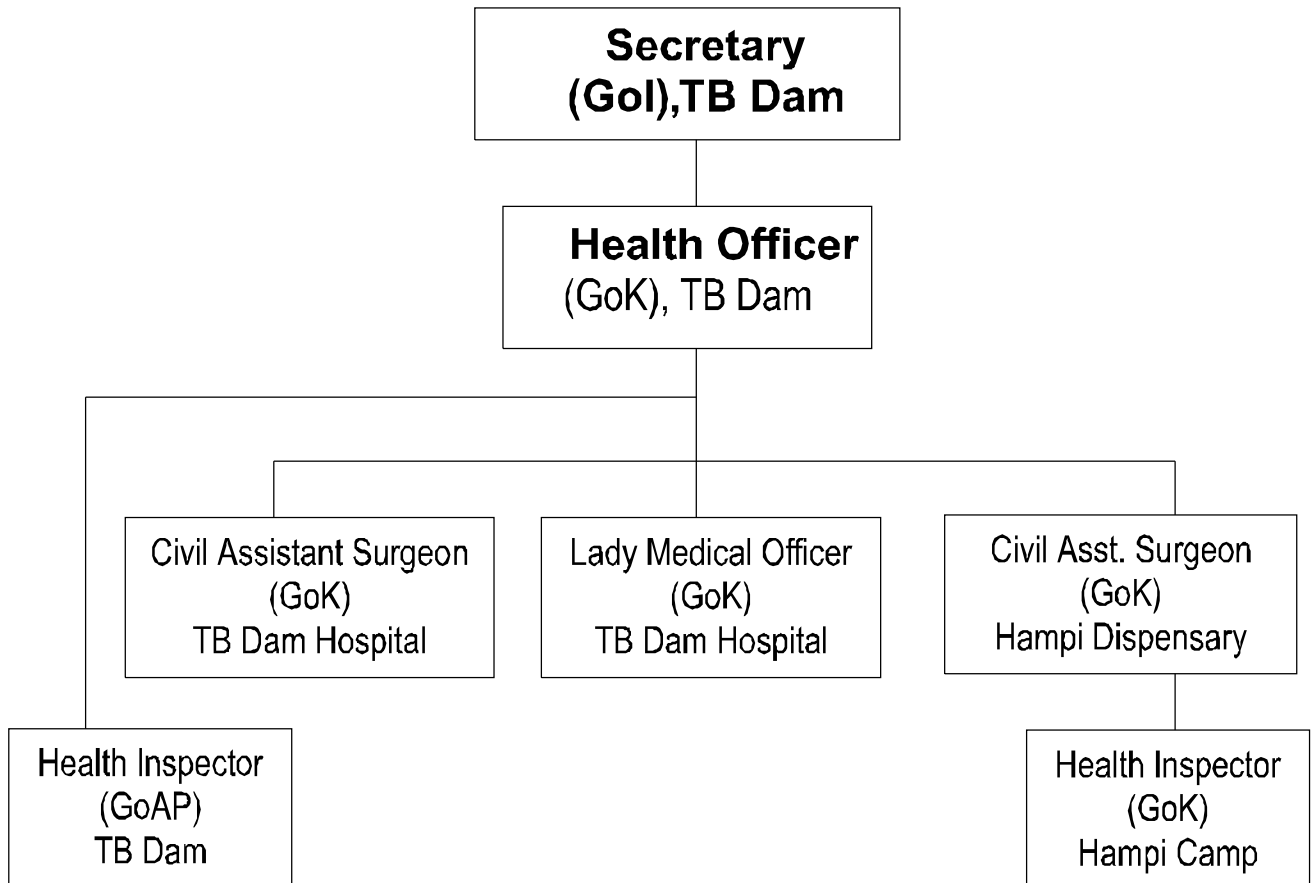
Secretary
(GoI),TB Dam

Health Officer
(GoK), TB Dam

Civil Assistant Surgeon
(GoK)
TB Dam Hospital

Lady Medical Officer
(GoK)
TB Dam Hospital

Civil Asst. Surgeon
(GoK)
Hampi Dispensary

Health Inspector
(GoAP)
TB Dam

Health Inspector
(GoK)
Hampi Camp